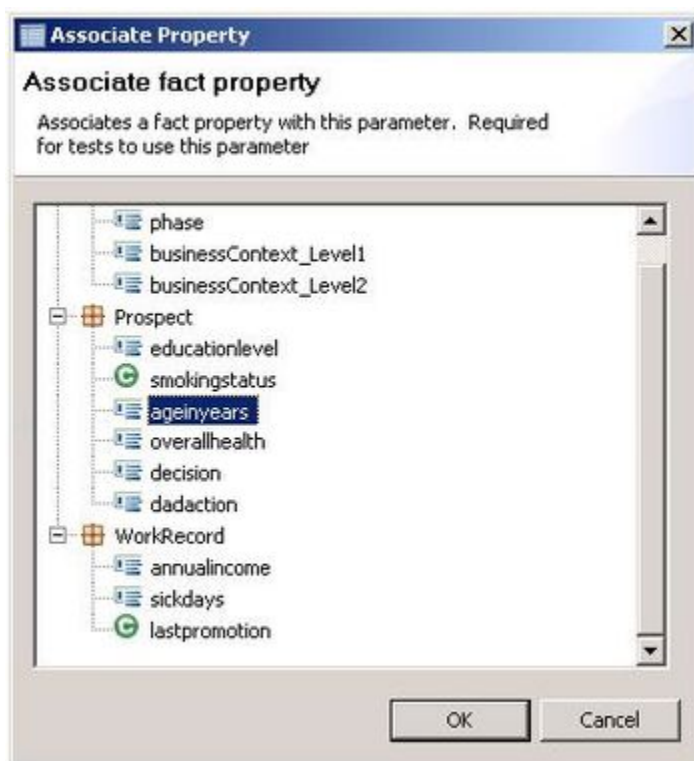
Associate Property

Associate fact property

Associates a fact property with this parameter. Required for tests to use this parameter

phase
businessContext_Level1
businessContext_Level2
Prospect
educationlevel
smokingstatus
ageinyears
overallhealth
decision
dadaction
WorkRecord
annualincome
sickdays
lastpromotion

OK
Cancel